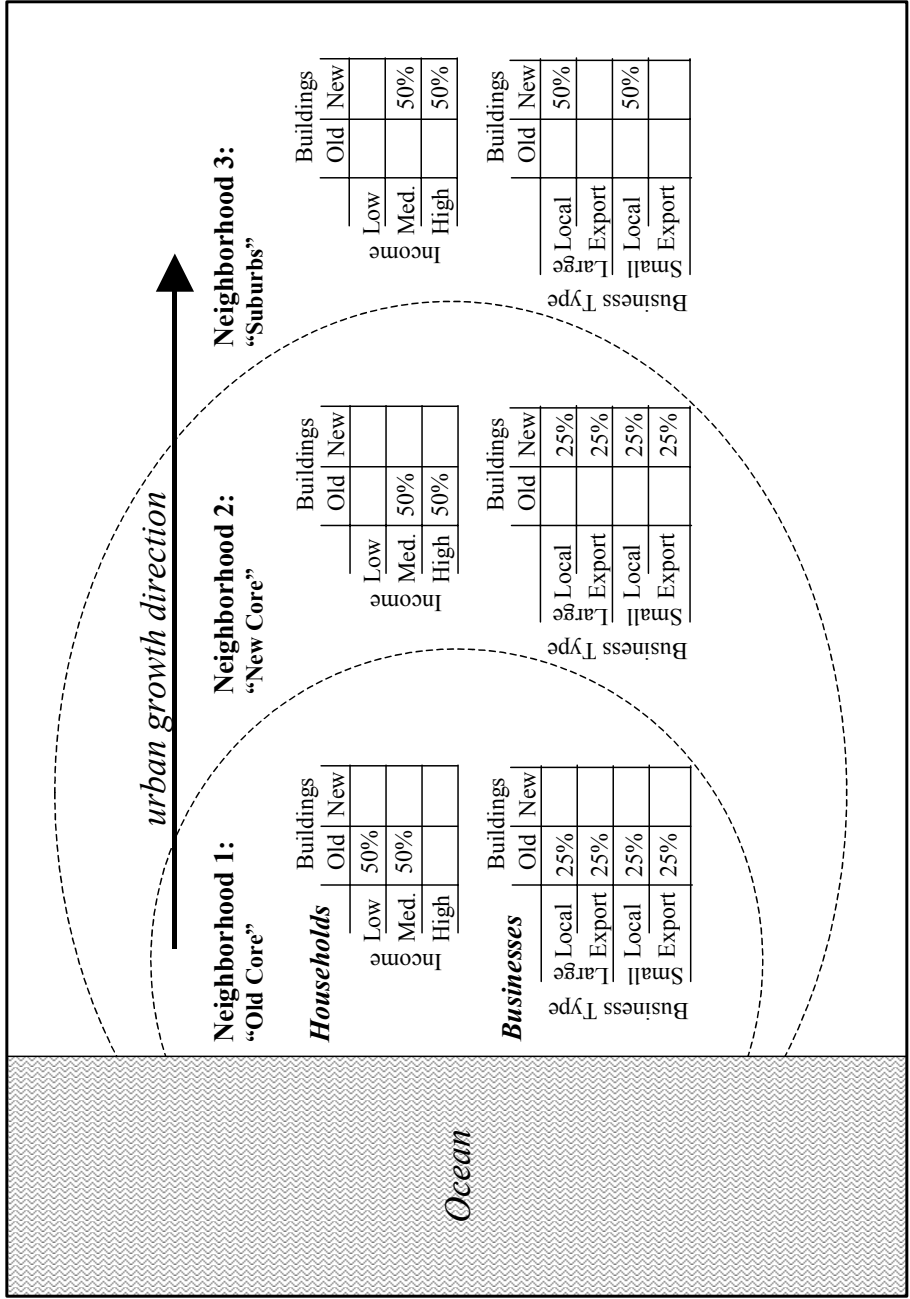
Ocean

urban growth direction

Neighborhood 1: "Old Core"

Households

| Income | | Buildings Old | Buildings New |
|---|---|---|---|
| | Low | 50% | |
| | Med. | 50% | |
| | High | | |

Businesses

| Business Type | | Buildings Old | Buildings New |
|---|---|---|---|
| Large | Local | 25% | |
| Large | Export | 25% | |
| Small | Local | 25% | |
| Small | Export | 25% | |

Neighborhood 2: "New Core"

| Income | | Buildings Old | Buildings New |
|---|---|---|---|
| | Low | | |
| | Med. | 50% | |
| | High | 50% | |

| Business Type | | Buildings Old | Buildings New |
|---|---|---|---|
| Large | Local | | 25% |
| Large | Export | | 25% |
| Small | Local | | 25% |
| Small | Export | | 25% |

Neighborhood 3: "Suburbs"

| Income | | Buildings Old | Buildings New |
|---|---|---|---|
| | Low | | |
| | Med. | | 50% |
| | High | | 50% |

| Business Type | | Buildings Old | Buildings New |
|---|---|---|---|
| Large | Local | | 50% |
| Large | Export | | |
| Small | Local | | 50% |
| Small | Export | | |